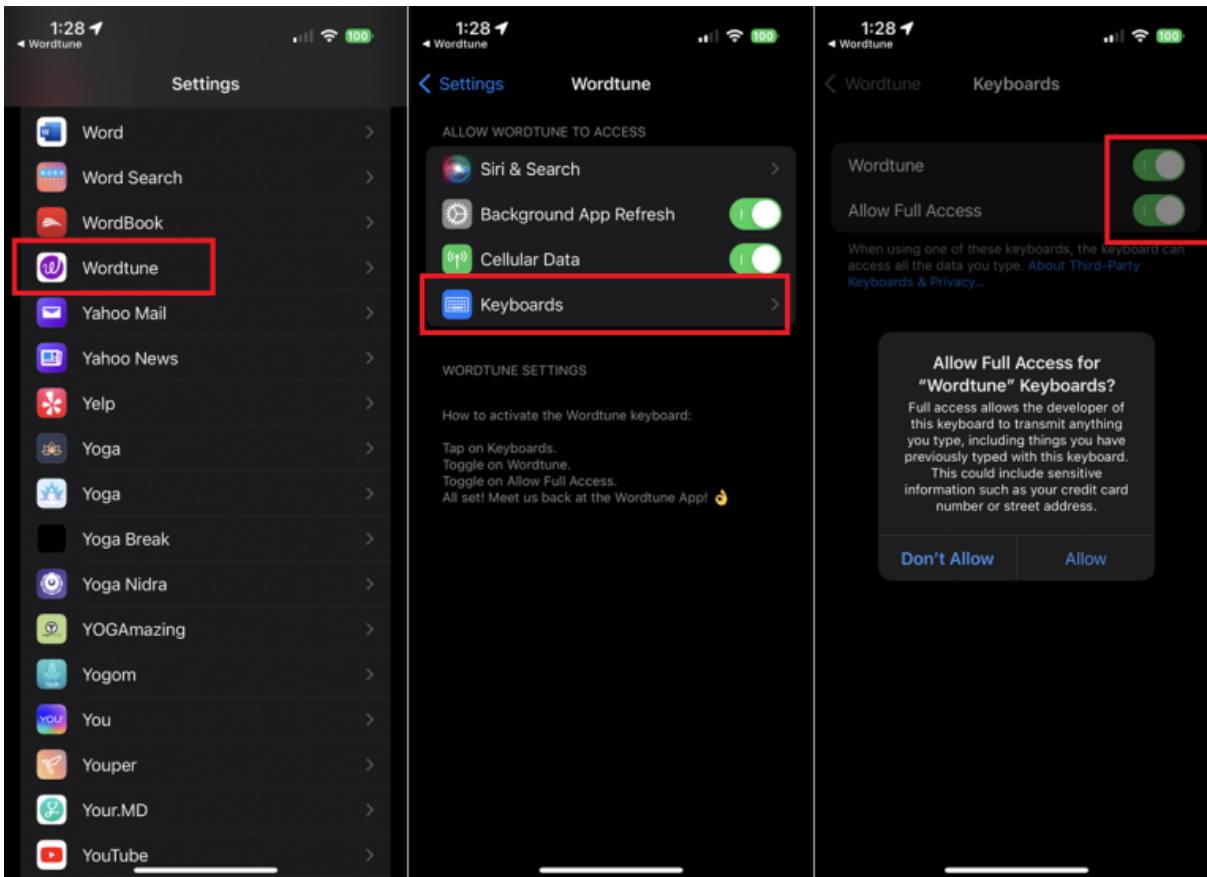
1:28
◂ Wordtune
100

Settings

Word
Word Search
WordBook
Wordtune
Yahoo Mail
Yahoo News
Yelp
Yoga
Yoga
Yoga Break
Yoga Nidra
YOGAmazing
Yogom
You
Youper
Your.MD
YouTube

1:28
◂ Wordtune
100

Settings Wordtune

ALLOW WORDTUNE TO ACCESS
Siri & Search
Background App Refresh
Cellular Data
Keyboards

WORDTUNE SETTINGS

How to activate the Wordtune keyboard:

Tap on Keyboards.
Toggle on Wordtune.
Toggle on Allow Full Access.
All set! Meet us back at the Wordtune App! 👌

1:28
◂ Wordtune
100

Wordtune Keyboards

Wordtune
Allow Full Access

When using one of these keyboards, the keyboard can access all the data you type. About Third-Party Keyboards & Privacy...

Allow Full Access for "Wordtune" Keyboards?
Full access allows the developer of this keyboard to transmit anything you type, including things you have previously typed with this keyboard. This could include sensitive information such as your credit card number or street address.

Don't Allow Allow